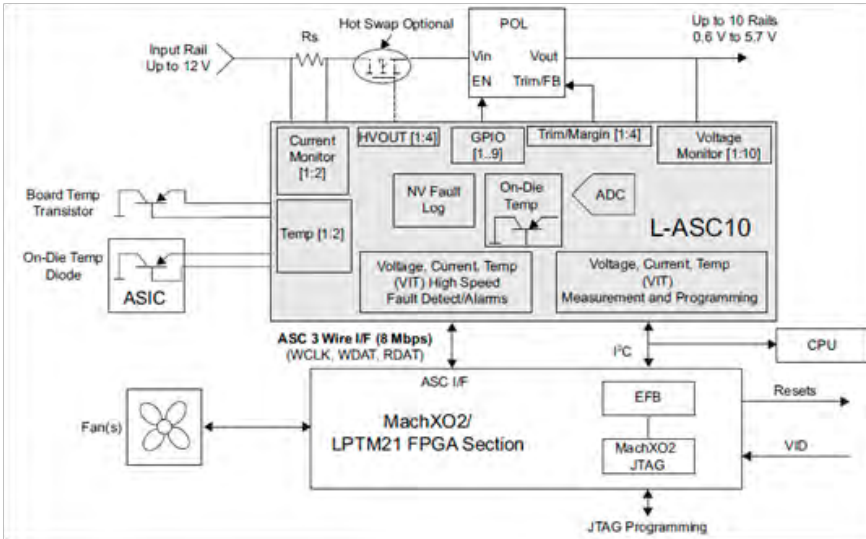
Input Rail
Up to 12 V

Rs

Hot Swap Optional

POL
Vin
Vout
EN
Trim/FB

Up to 10 Rails
0.6 V to 5.7 V

Current Monitor [1:2]

HVOUT [1:4]

GPIO [1..9]

Trim/Margin [1:4]

Voltage Monitor [1:10]

Board Temp Transistor

NV Fault Log

On-Die Temp

ADC

Temp [1:2]

L-ASC10

On-Die Temp Diode

ASIC

Voltage, Current, Temp (VIT) High Speed Fault Detect/Alarms

Voltage, Current, Temp (VIT) Measurement and Programming

ASC 3 Wire I/F (8 Mbps)
(WCLK, WDAT, RDAT)

$I^2C$

CPU

ASC I/F

Resets

EFB

Fan(s)

MachXO2/
LPTM21 FPGA Section

MachXO2 JTAG

VID

JTAG Programming